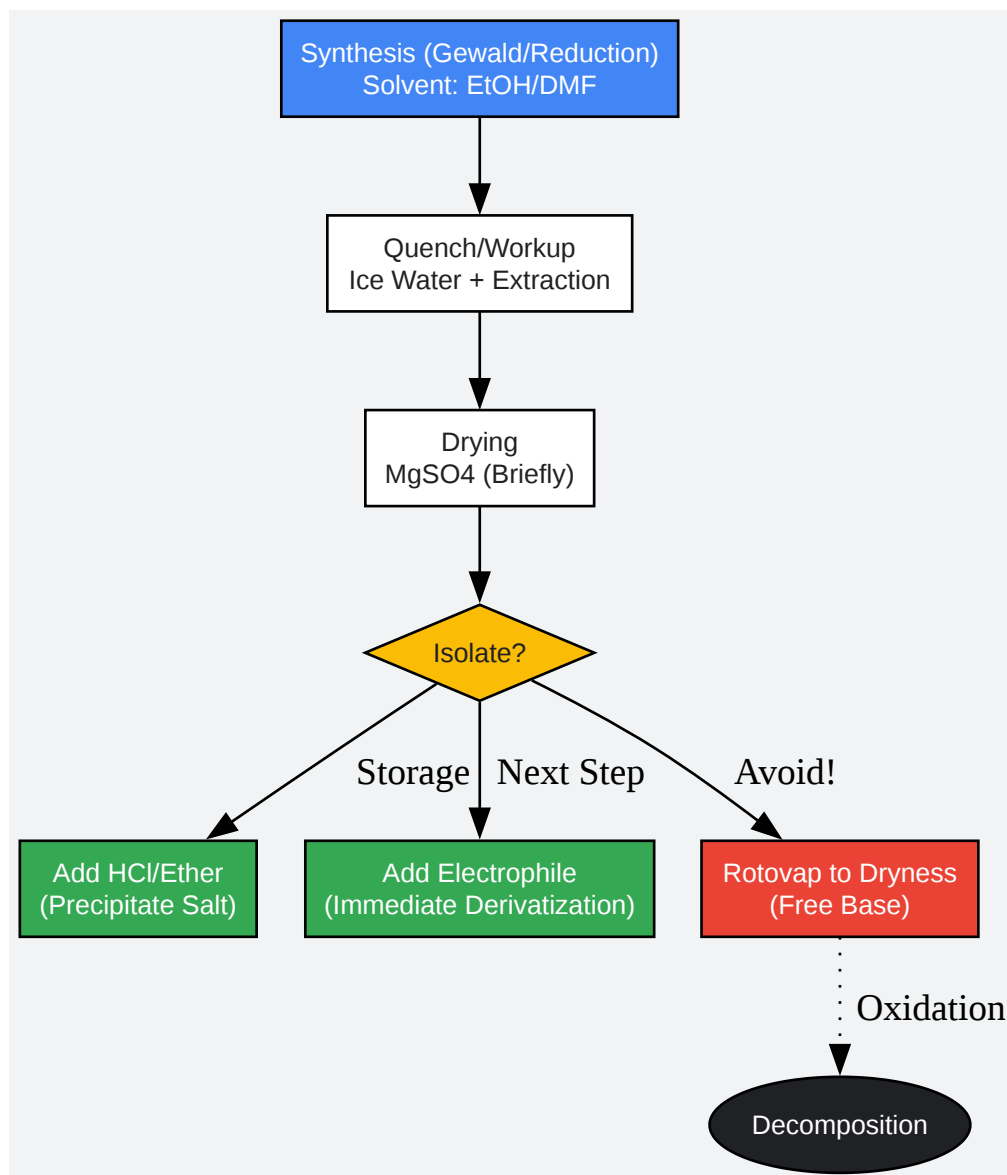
Synthesis (Gewald/Reduction)
Solvent: EtOH/DMF

Quench/Workup
Ice Water + Extraction

Drying
MgSO4 (Briefly)

Isolate?

Storage

Next Step

Avoid!

Add HCl/Ether
(Precipitate Salt)

Add Electrophile
(Immediate Derivatization)

Rotovap to Dryness
(Free Base)

Oxidation

Decomposition